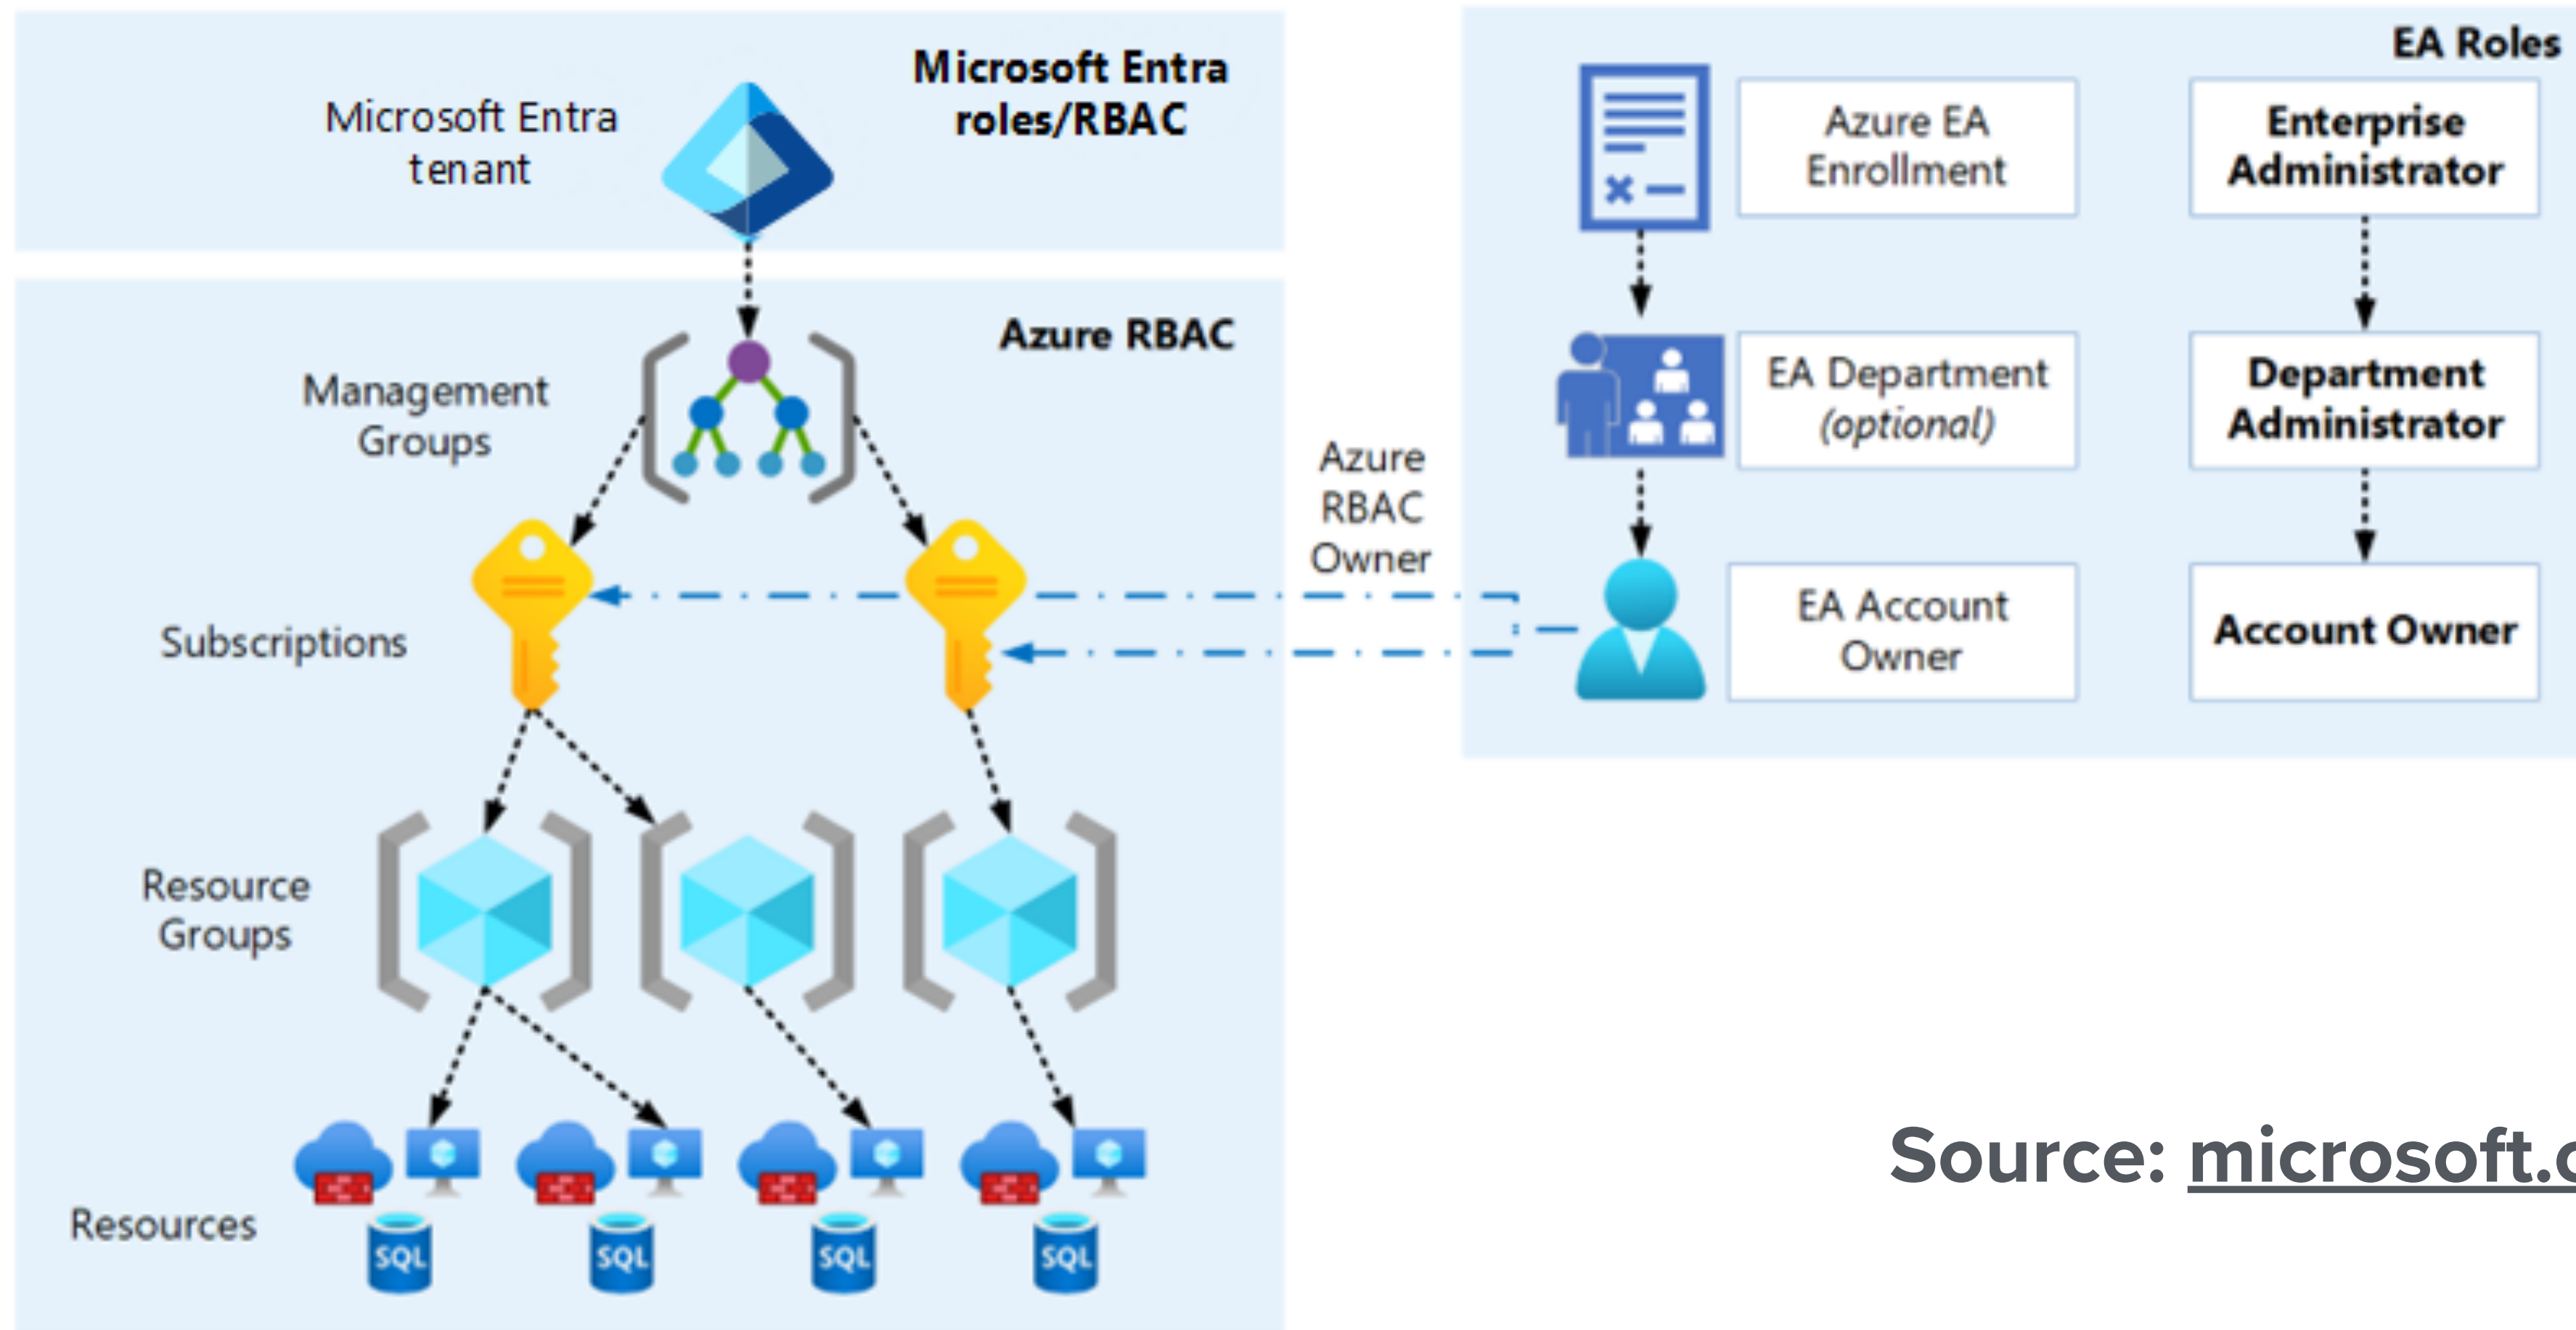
Microsoft Entra tenant

Microsoft Entra roles/RBAC

Azure RBAC

Management Groups

Subscriptions

Resource Groups

Resources

SQL SQL SQL SQL

Azure RBAC Owner

EA Roles

Azure EA Enrollment

Enterprise Administrator

EA Department *(optional)*

Department Administrator

EA Account Owner

Account Owner

Source: microsoft.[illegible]